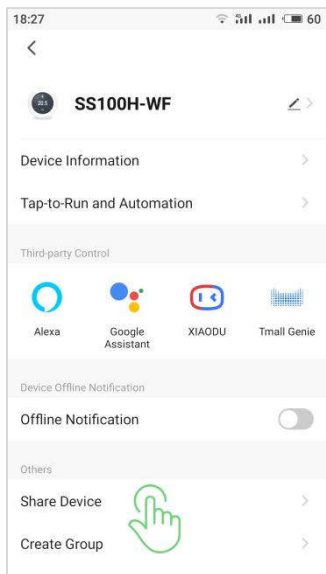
18:27
60

SS100H-WF

Device Information

Tap-to-Run and Automation

Third-party Control

Alexa
Google Assistant
XIAODU
Tmall Genie

Device Offline Notification

Offline Notification

Others

Share Device

Create Group